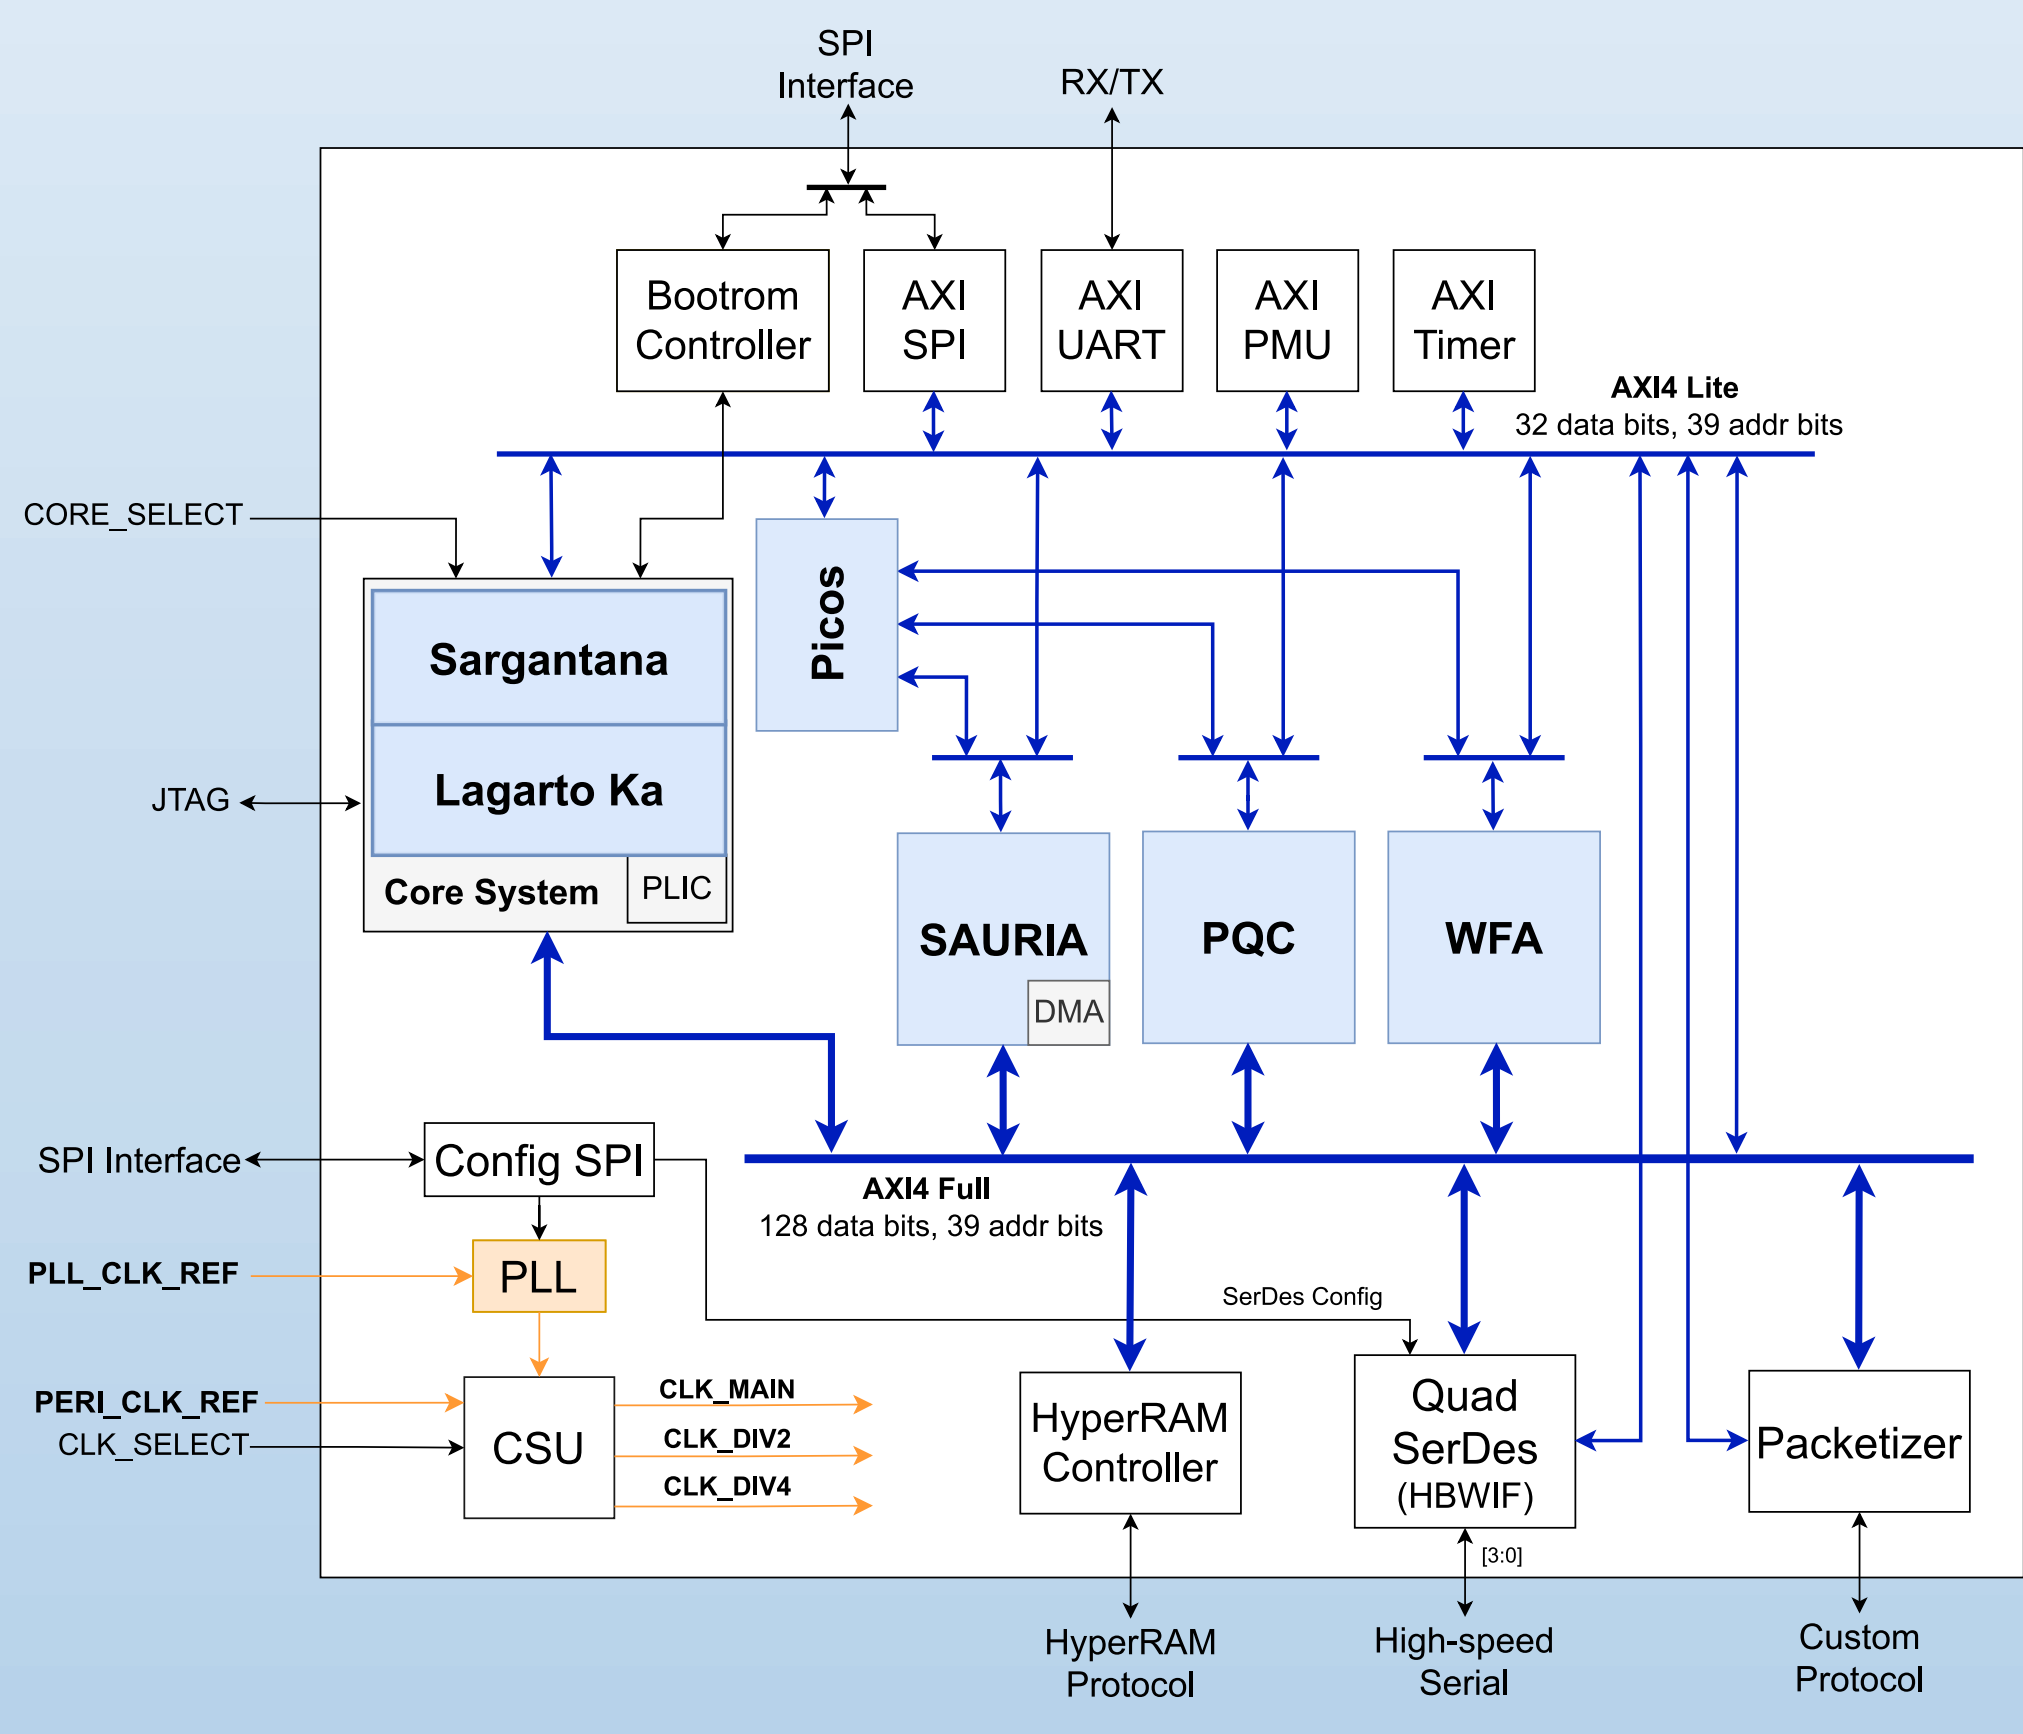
SPI Interface

RX/TX

Bootrom Controller

AXI SPI

AXI UART

AXI PMU

AXI Timer

AXI4 Lite
32 data bits, 39 addr bits

CORE_SELECT

Picos

Sargantana

Lagarto Ka

JTAG

Core System

PLIC

SAURIA

DMA

PQC

WFA

SPI Interface

Config SPI

AXI4 Full
128 data bits, 39 addr bits

PLL_CLK_REF

PLL

SerDes Config

PERI_CLK_REF

CLK_SELECT

CSU

CLK_MAIN

CLK_DIV2

CLK_DIV4

HyperRAM Controller

Quad SerDes (HBWIF)

Packetizer

[3:0]

HyperRAM Protocol

High-speed Serial

Custom Protocol